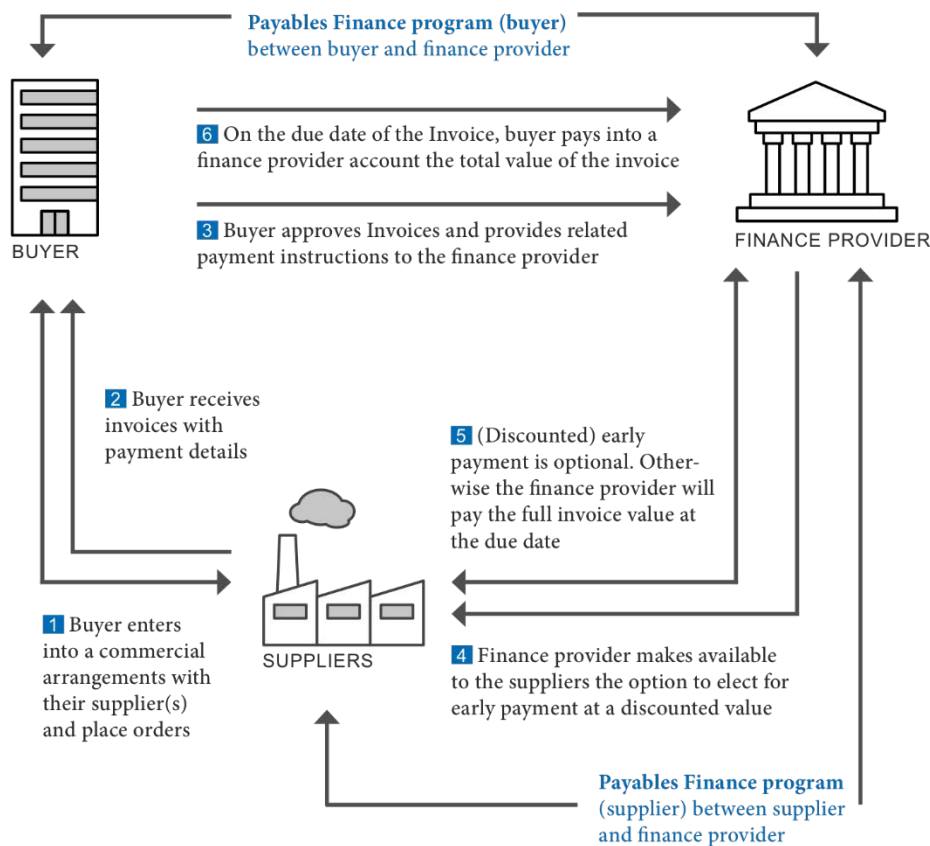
Payables Finance program (buyer) between buyer and finance provider

BUYER

6 On the due date of the Invoice, buyer pays into a finance provider account the total value of the invoice

3 Buyer approves Invoices and provides related payment instructions to the finance provider

FINANCE PROVIDER

2 Buyer receives invoices with payment details

5 (Discounted) early payment is optional. Otherwise the finance provider will pay the full invoice value at the due date

SUPPLIERS

1 Buyer enters into a commercial arrangements with their supplier(s) and place orders

4 Finance provider makes available to the suppliers the option to elect for early payment at a discounted value

Payables Finance program (supplier) between supplier and finance provider